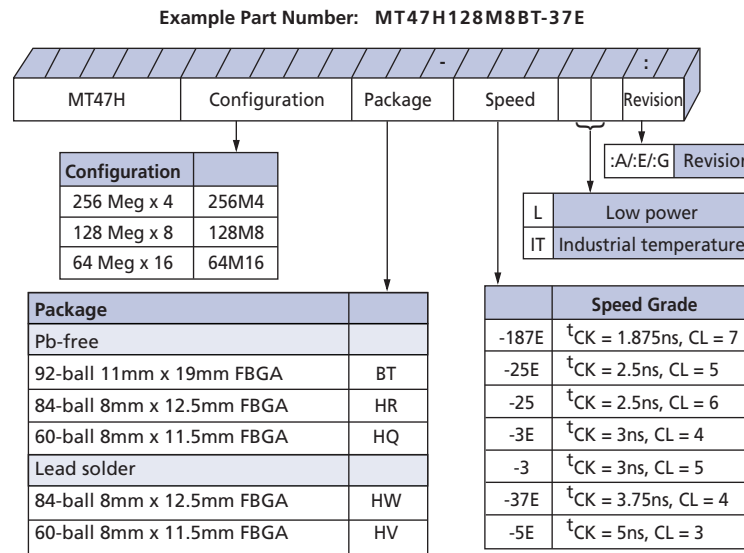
Example Part Number: MT47H128M8BT-37E

-

:

| MT47H | Configuration | Package | Speed | | | Revision |
|---|---|---|---|---|---|---|

| :A/:E/:G | Revision |
|---|---|

| L | Low power |
|---|---|
| IT | Industrial temperature |

| Configuration | |
|---|---|
| 256 Meg x 4 | 256M4 |
| 128 Meg x 8 | 128M8 |
| 64 Meg x 16 | 64M16 |

| Package | |
|---|---|
| Pb-free | |
| 92-ball 11mm x 19mm FBGA | BT |
| 84-ball 8mm x 12.5mm FBGA | HR |
| 60-ball 8mm x 11.5mm FBGA | HQ |
| Lead solder | |
| 84-ball 8mm x 12.5mm FBGA | HW |
| 60-ball 8mm x 11.5mm FBGA | HV |

| | Speed Grade |
|---|---|
| -187E | $^{t}$CK = 1.875ns, CL = 7 |
| -25E | $^{t}$CK = 2.5ns, CL = 5 |
| -25 | $^{t}$CK = 2.5ns, CL = 6 |
| -3E | $^{t}$CK = 3ns, CL = 4 |
| -3 | $^{t}$CK = 3ns, CL = 5 |
| -37E | $^{t}$CK = 3.75ns, CL = 4 |
| -5E | $^{t}$CK = 5ns, CL = 3 |